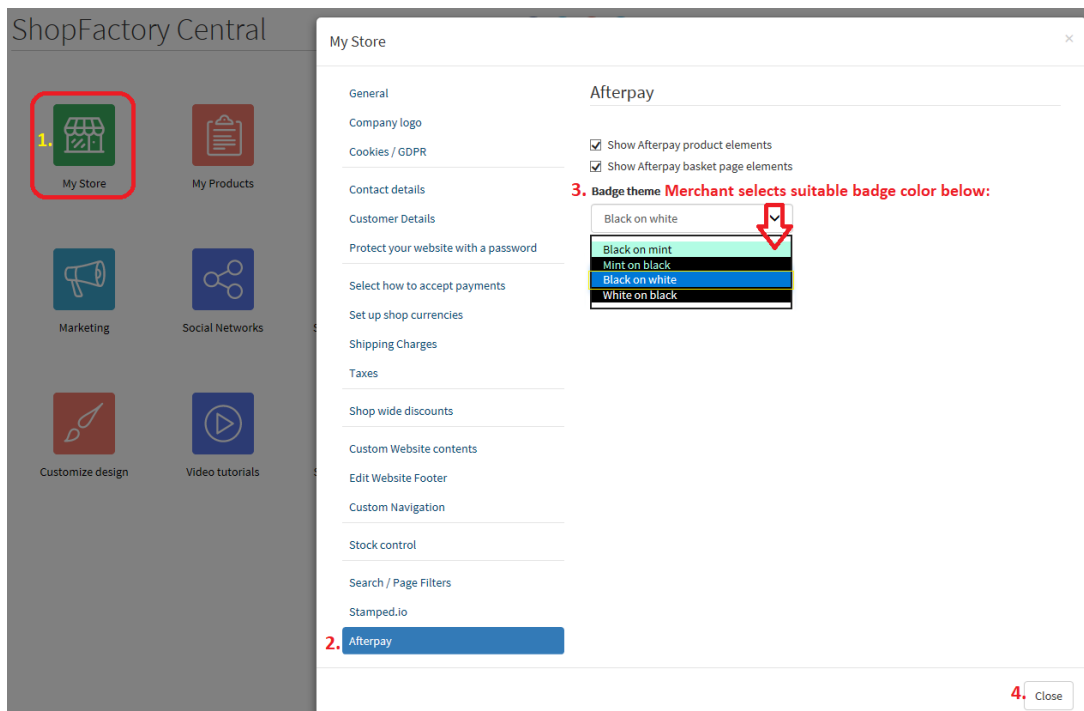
ShopFactory Central

1. My Store

My Products

Marketing

Social Networks

Customize design

Video tutorials

My Store

×

General
Company logo
Cookies / GDPR
Contact details
Customer Details
Protect your website with a password
Select how to accept payments
Set up shop currencies
Shipping Charges
Taxes
Shop wide discounts
Custom Website contents
Edit Website Footer
Custom Navigation
Stock control
Search / Page Filters
Stamped.io
2. Afterpay

Afterpay

Show Afterpay product elements
Show Afterpay basket page elements

3. Badge theme Merchant selects suitable badge color below:

Black on white

Black on mint
Mint on black
Black on white
White on black

4. Close